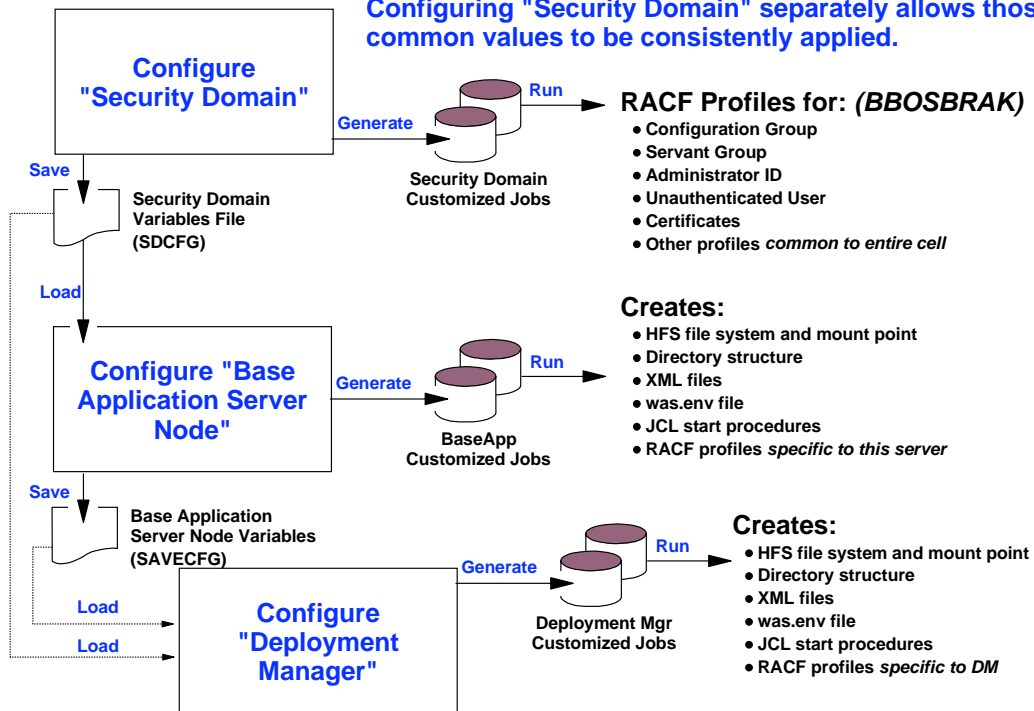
Configuring "Security Domain" separately allows thos
common values to be consistently applied.

Configure "Security Domain"

Generate

Run

Security Domain Customized Jobs

RACF Profiles for: *(BBOSBRAK)*
- Configuration Group
- Servant Group
- Administrator ID
- Unauthenticated User
- Certificates
- Other profiles *common to entire cell*

Save

Security Domain Variables File (SDCFG)

Load

Configure "Base Application Server Node"

Generate

Run

BaseApp Customized Jobs

Creates:
- HFS file system and mount point
- Directory structure
- XML files
- was.env file
- JCL start procedures
- RACF profiles *specific to this server*

Save

Base Application Server Node Variables (SAVECFG)

Load

Load

Configure "Deployment Manager"

Generate

Run

Deployment Mgr Customized Jobs

Creates:
- HFS file system and mount point
- Directory structure
- XML files
- was.env file
- JCL start procedures
- RACF profiles *specific to DM*